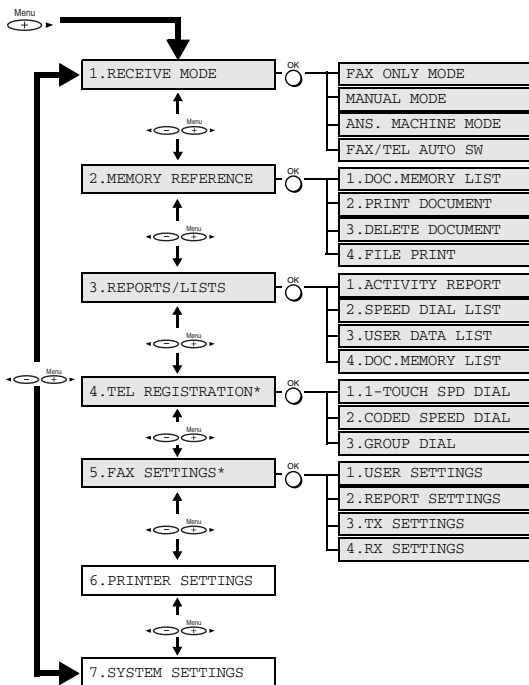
Menu

1.RECEIVE MODE

OK

FAX ONLY MODE

MANUAL MODE

ANS. MACHINE MODE

FAX/TEL AUTO SW

Menu

2.MEMORY REFERENCE

OK

1.DOC.MEMORY LIST

2.PRINT DOCUMENT

3.DELETE DOCUMENT

4.FILE PRINT

Menu

3.REPORTS/LISTS

OK

1.ACTIVITY REPORT

2.SPEED DIAL LIST

3.USER DATA LIST

4.DOC.MEMORY LIST

Menu

Menu

4.TEL REGISTRATION*

OK

1.1-TOUCH SPD DIAL

2.CODED SPEED DIAL

3.GROUP DIAL

Menu

5.FAX SETTINGS*

OK

1.USER SETTINGS

2.REPORT SETTINGS

3.TX SETTINGS

4.RX SETTINGS

Menu

6.PRINTER SETTINGS

Menu

7.SYSTEM SETTINGS